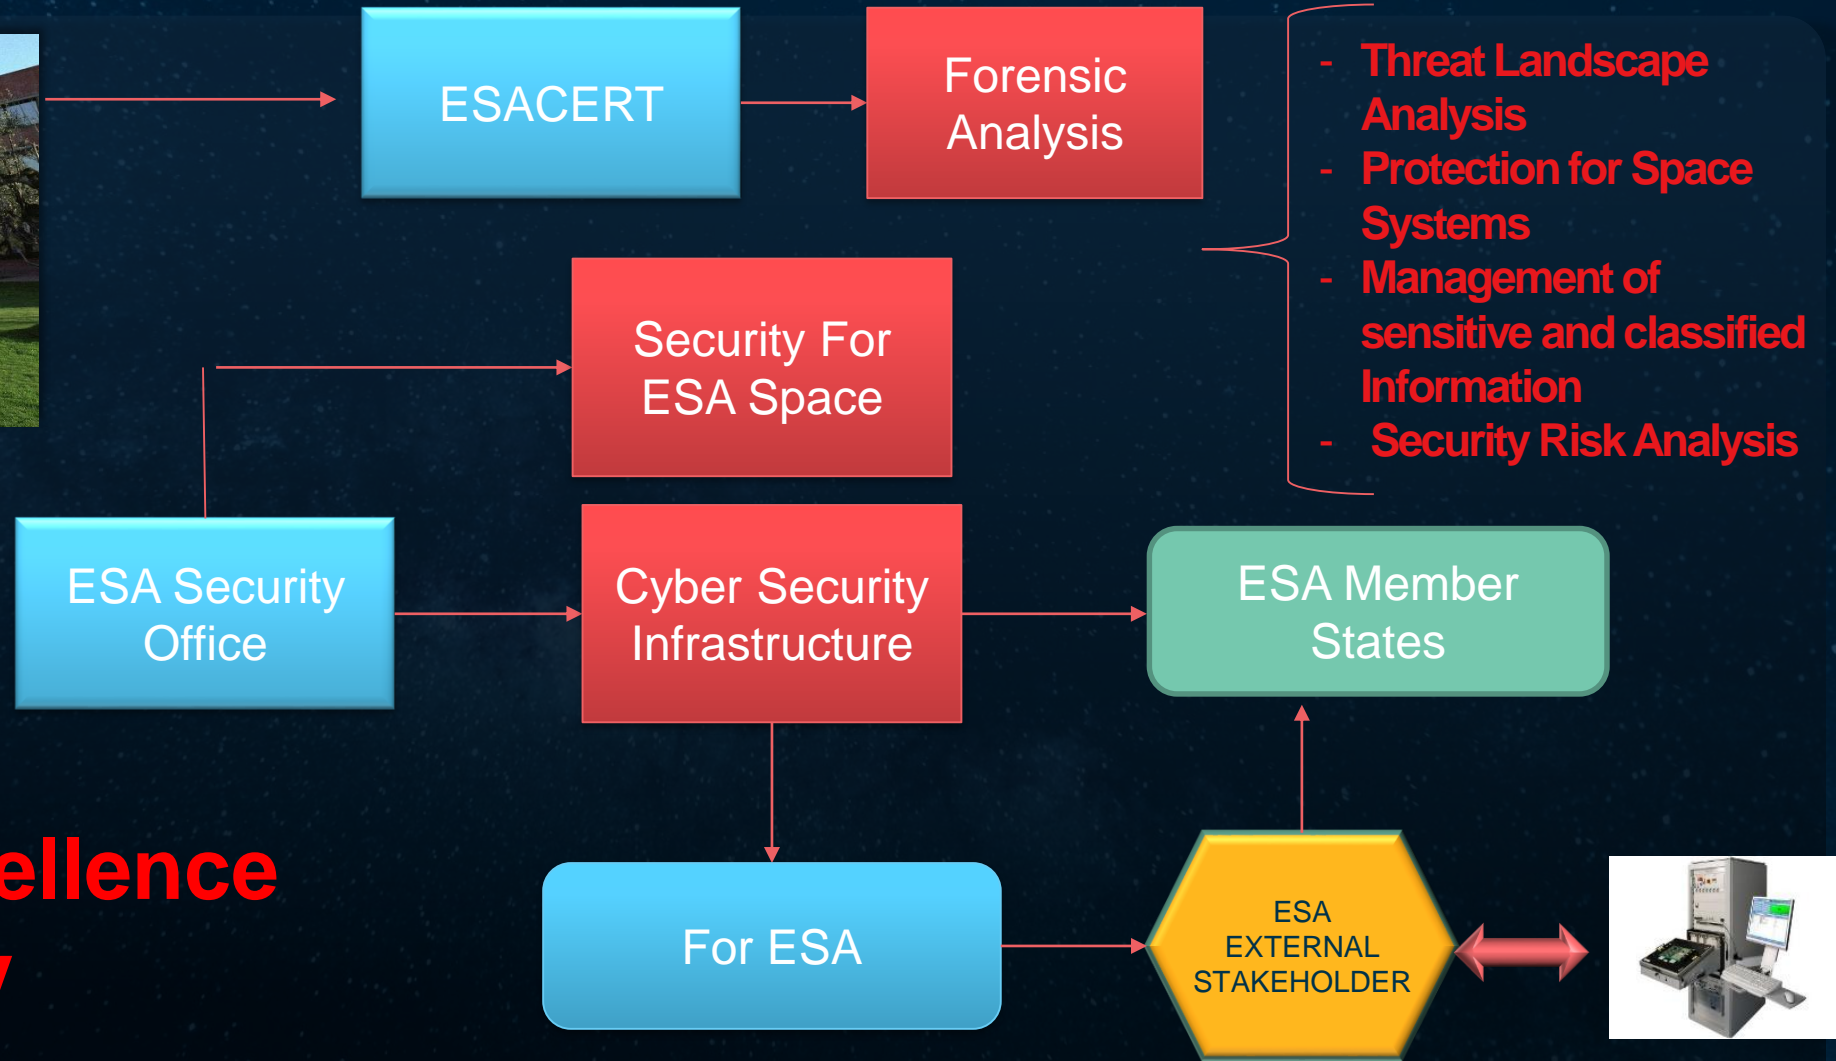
ESACERT

Forensic Analysis

- Threat Landscape Analysis
- Protection for Space Systems
- Management of sensitive and classified Information
- Security Risk Analysis

Security For ESA Space

ESA Security Office

Cyber Security Infrastructure

ESA Member States

ellence

y

For ESA

ESA EXTERNAL STAKEHOLDER